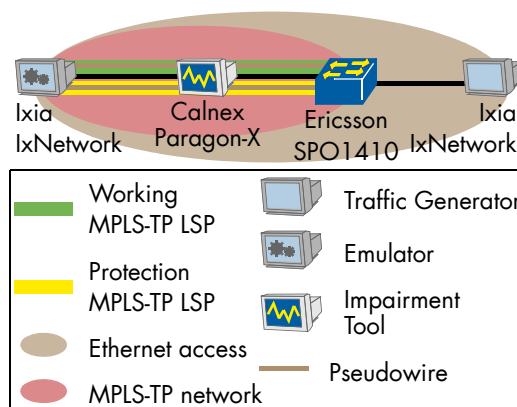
Ixia IxNetwork

Calnex Paragon-X

Ericsson SPO1410

Ixia IxNetwork

Working MPLS-TP LSP

Protection MPLS-TP LSP

Ethernet access

MPLS-TP network

Traffic Generator

Emulator

Impairment Tool

Pseudowire